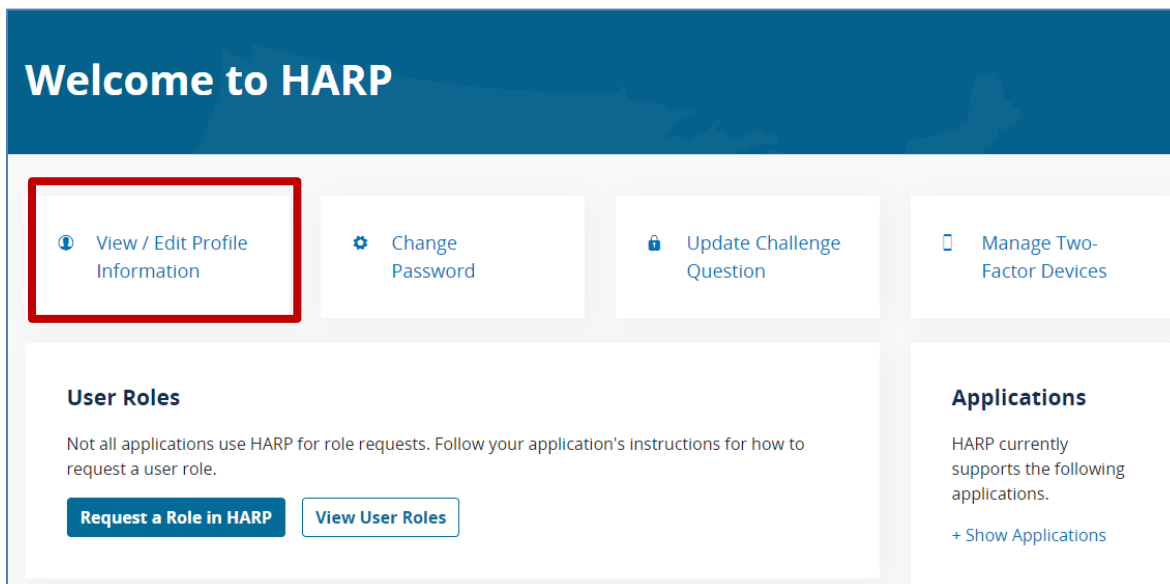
Welcome to HARP

View / Edit Profile Information

Change Password

Update Challenge Question

Manage Two-Factor Devices

User Roles

Not all applications use HARP for role requests. Follow your application's instructions for how to request a user role.

Request a Role in HARP

View User Roles

Applications

HARP currently supports the following applications.

+ Show Applications